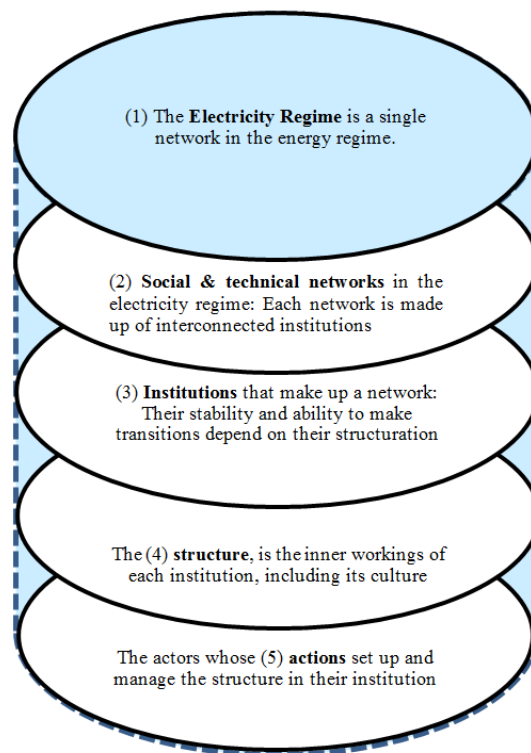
(1) The **Electricity Regime** is a single network in the energy regime.

(2) **Social & technical networks** in the electricity regime: Each network is made up of interconnected institutions

(3) **Institutions** that make up a network: Their stability and ability to make transitions depend on their structuration

The (4) **structure**, is the inner workings of each institution, including its culture

The actors whose (5) **actions** set up and manage the structure in their institution